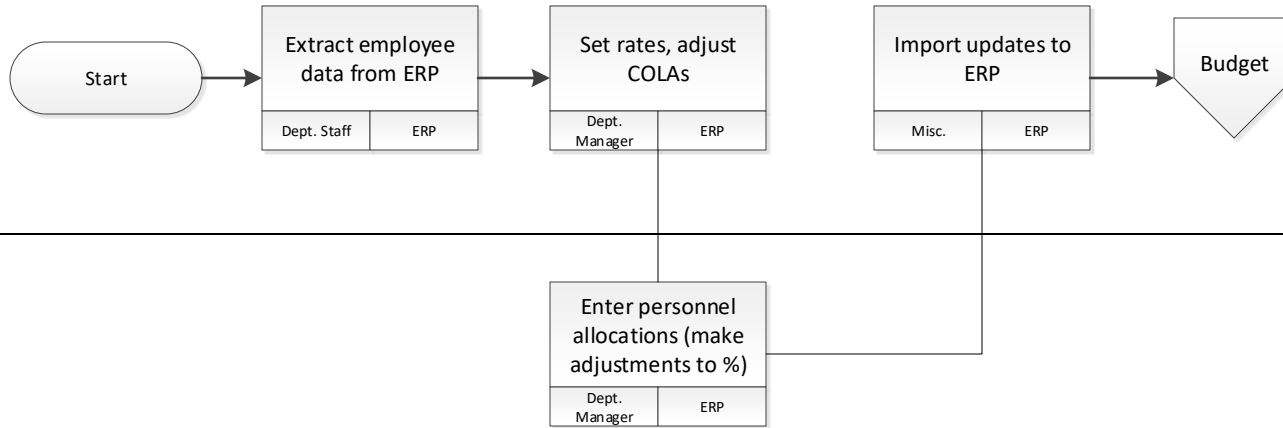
Start

Extract employee data from ERP

Dept. Staff | ERP

Set rates, adjust COLAs

Dept. Manager | ERP

Import updates to ERP

Misc. | ERP

Budget

Enter personnel allocations (make adjustments to %)

Dept. Manager | ERP